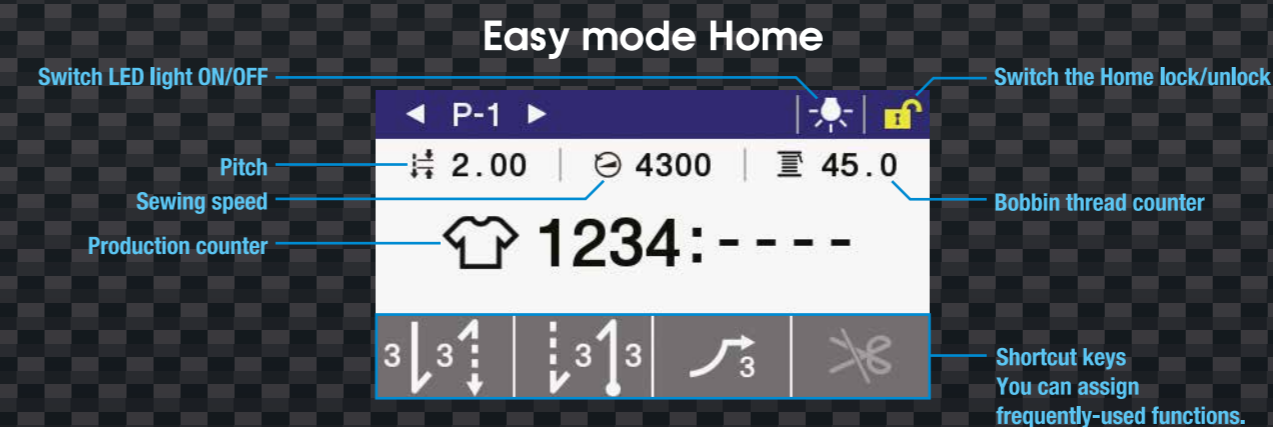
Easy mode Home

Switch LED light ON/OFF

Switch the Home lock/unlock

P-1

Pitch

2.00

4300

45.0

Sewing speed

Bobbin thread counter

Production counter

1234:----

3 3

3 3

3

Shortcut keys
You can assign frequently-used functions.